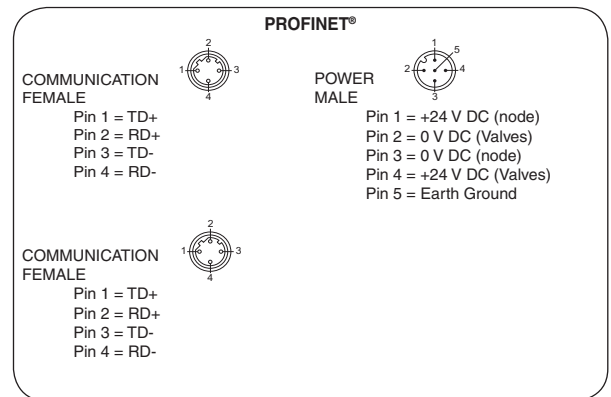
PROFINET®

2
1 3
4
COMMUNICATION FEMALE
Pin 1 = TD+
Pin 2 = RD+
Pin 3 = TD-
Pin 4 = RD-

1
5
2 4
3
POWER MALE
Pin 1 = +24 V DC (node)
Pin 2 = 0 V DC (Valves)
Pin 3 = 0 V DC (node)
Pin 4 = +24 V DC (Valves)
Pin 5 = Earth Ground

2
1 3
4
COMMUNICATION FEMALE
Pin 1 = TD+
Pin 2 = RD+
Pin 3 = TD-
Pin 4 = RD-